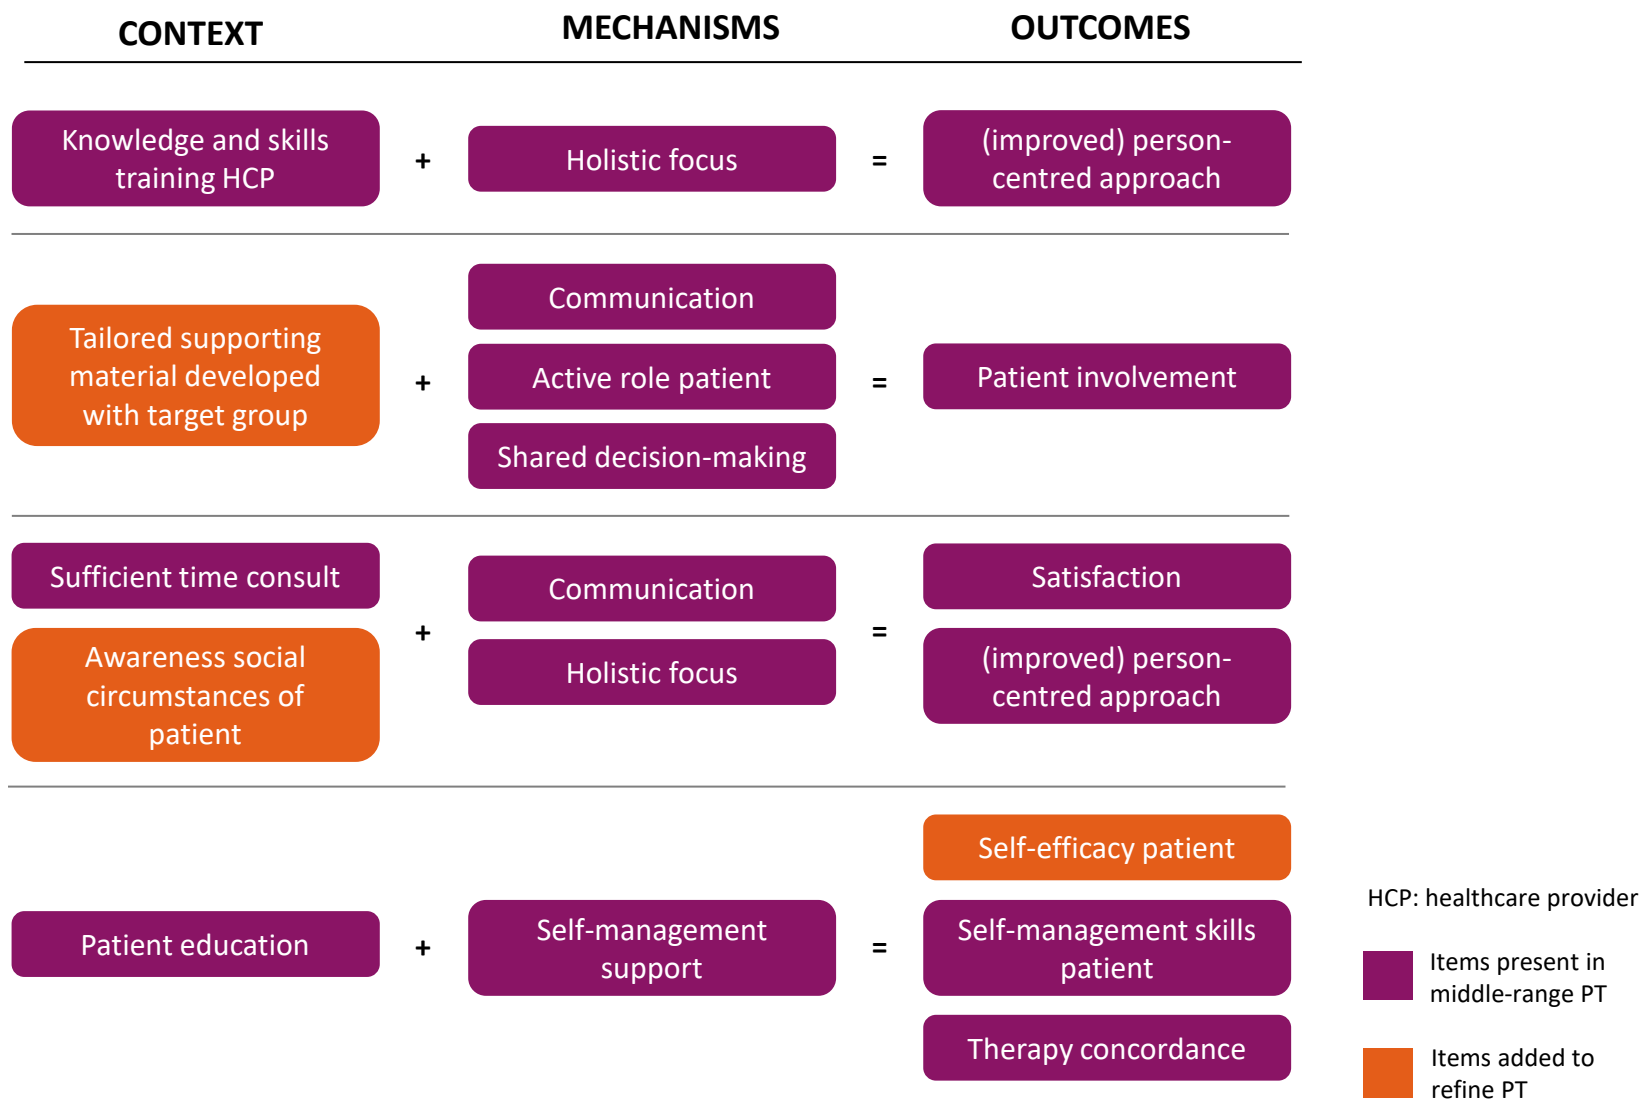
CONTEXT

MECHANISMS

OUTCOMES

Knowledge and skills training HCP + Holistic focus = (improved) person-centred approach

Tailored supporting material developed with target group + Communication Active role patient Shared decision-making = Patient involvement

Sufficient time consult Awareness social circumstances of patient + Communication Holistic focus = Satisfaction (improved) person-centred approach

Patient education + Self-management support = Self-efficacy patient Self-management skills patient Therapy concordance

HCP: healthcare provider

Items present in middle-range PT

Items added to refine PT